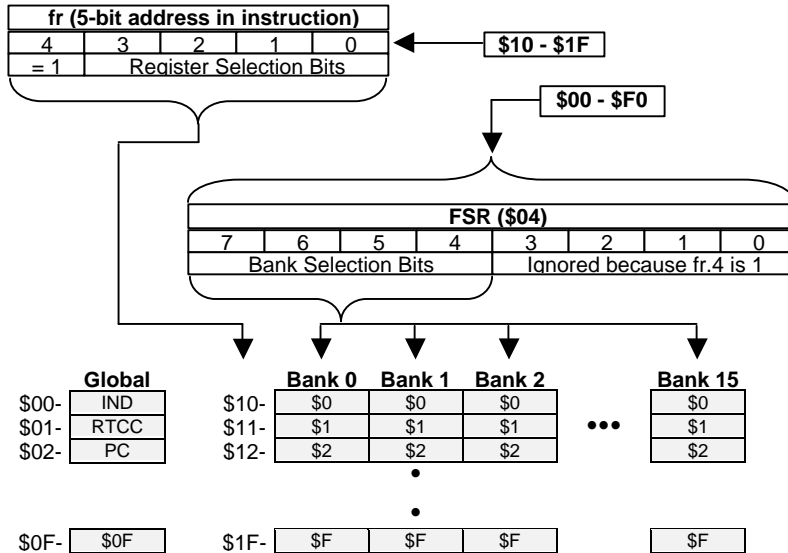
fr (5-bit address in instruction)

| 4 | 3 | 2 | 1 | 0 |
|---|---|---|---|---|
| = 1 | Register Selection Bits | | | |

$10 - $1F

$00 - $F0

FSR ($04)

| 7 | 6 | 5 | 4 | 3 | 2 | 1 | 0 |
|---|---|---|---|---|---|---|---|
| Bank Selection Bits | | | | Ignored because fr.4 is 1 | | | |

| | Global |
|---|---|
| $00- | IND |
| $01- | RTCC |
| $02- | PC |
| $0F- | $0F |

| | Bank 0 | Bank 1 | Bank 2 | | Bank 15 |
|---|---|---|---|---|---|
| $10- | $0 | $0 | $0 | ••• | $0 |
| $11- | $1 | $1 | $1 | | $1 |
| $12- | $2 | $2 | $2 | | $2 |
| | | • | | | |
| | | • | | | |
| $1F- | $F | $F | $F | | $F |